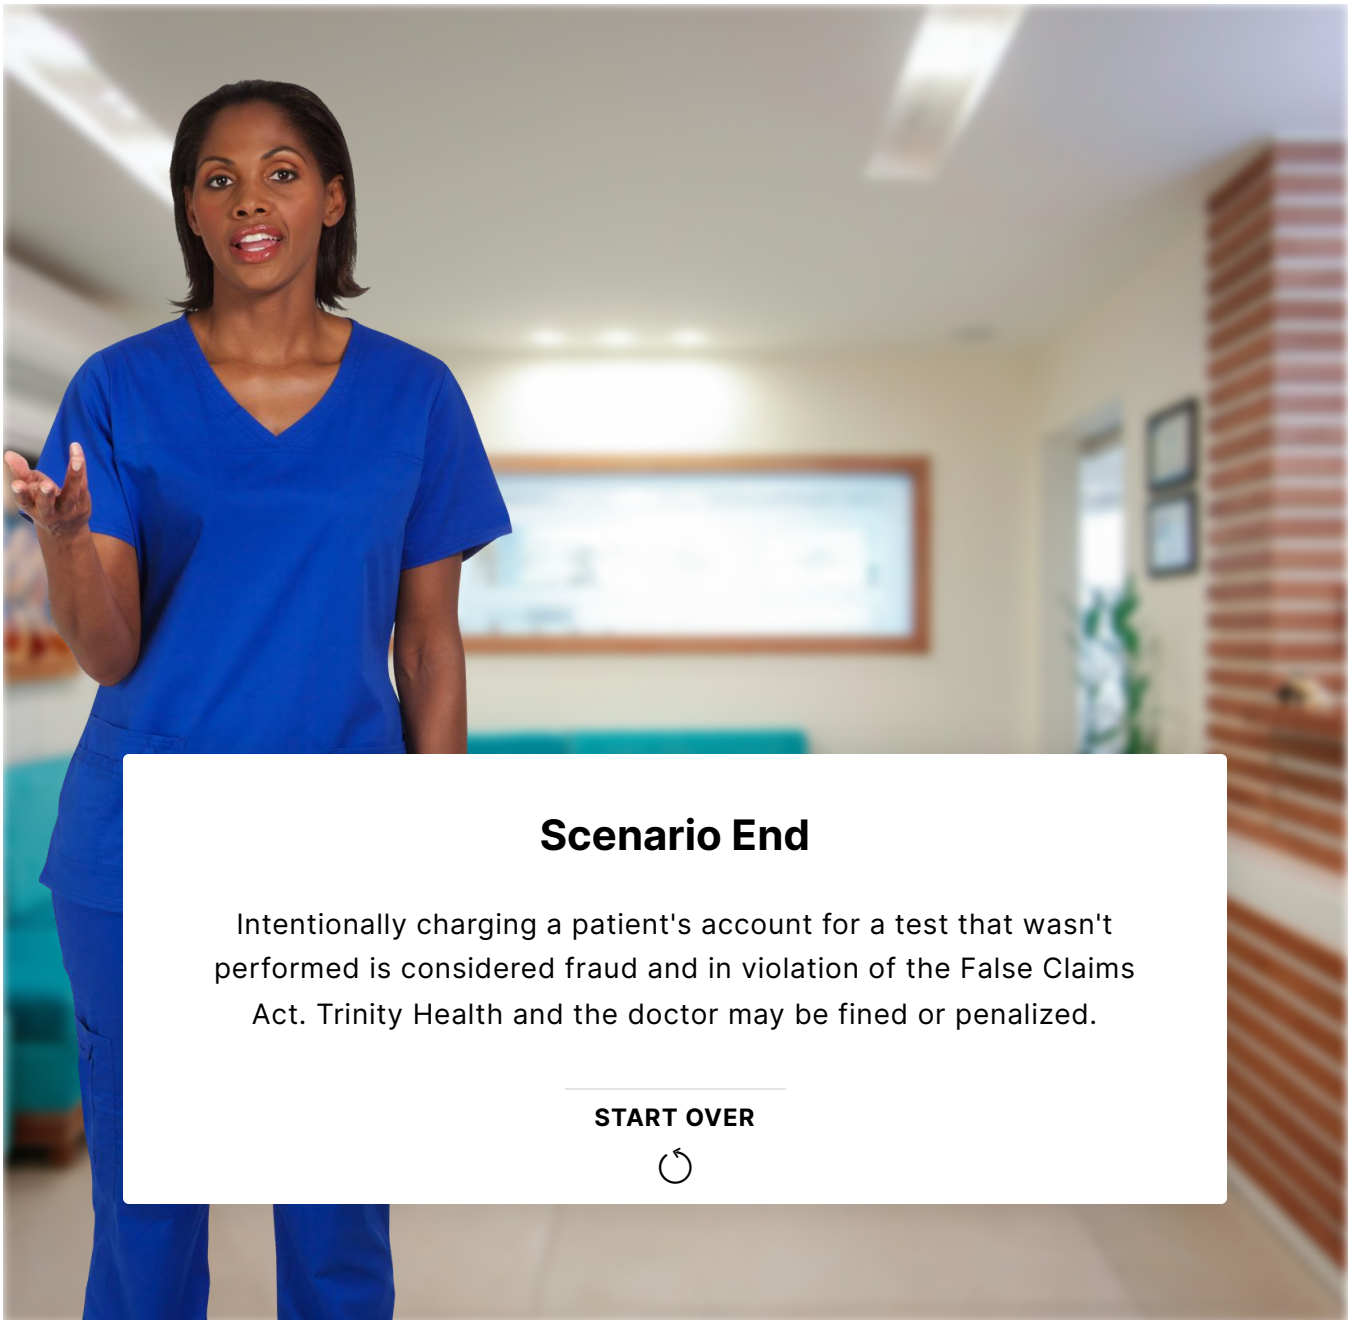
Scenario End

Intentionally charging a patient's account for a test that wasn't performed is considered fraud and in violation of the False Claims Act. Trinity Health and the doctor may be fined or penalized.

START OVER